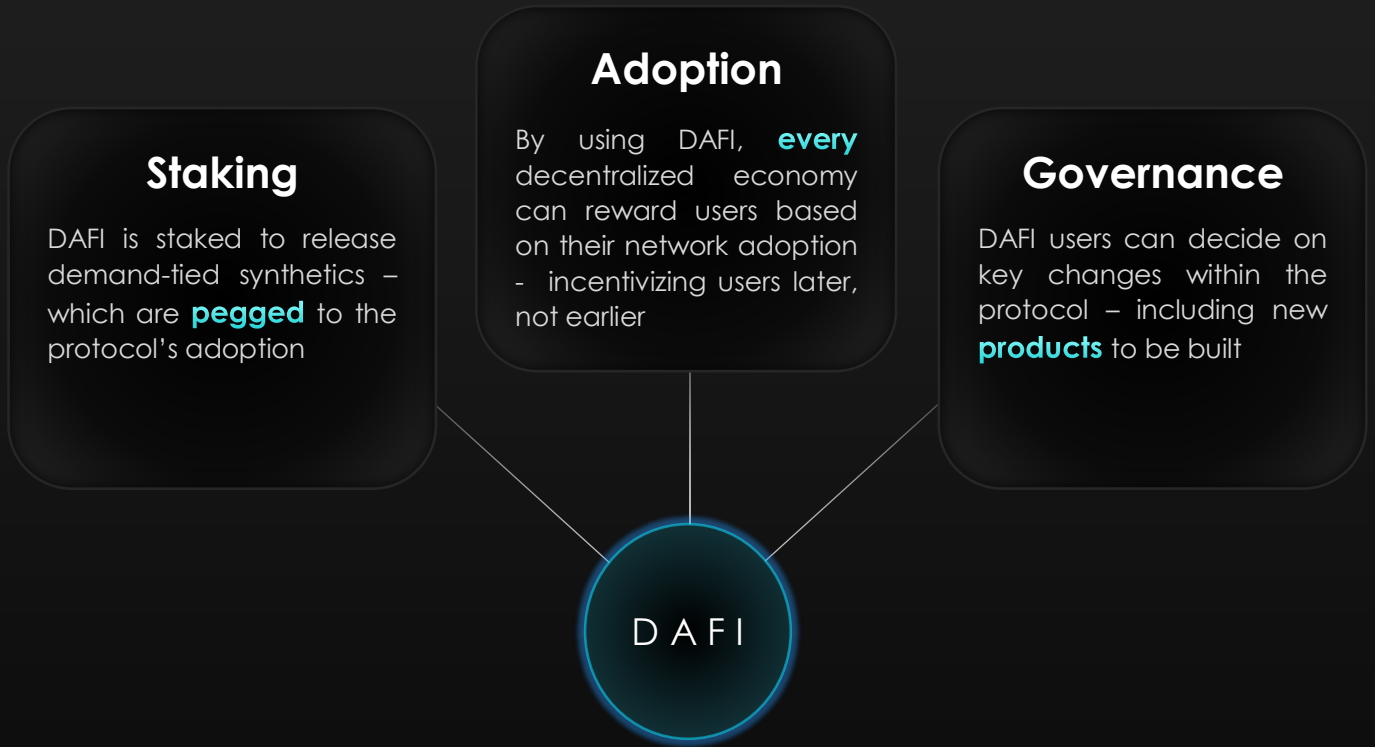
Staking

DAFI is staked to release demand-tied synthetics – which are pegged to the protocol's adoption

Adoption

By using DAFI, every decentralized economy can reward users based on their network adoption - incentivizing users later, not earlier

Governance

DAFI users can decide on key changes within the protocol – including new products to be built

DAFI